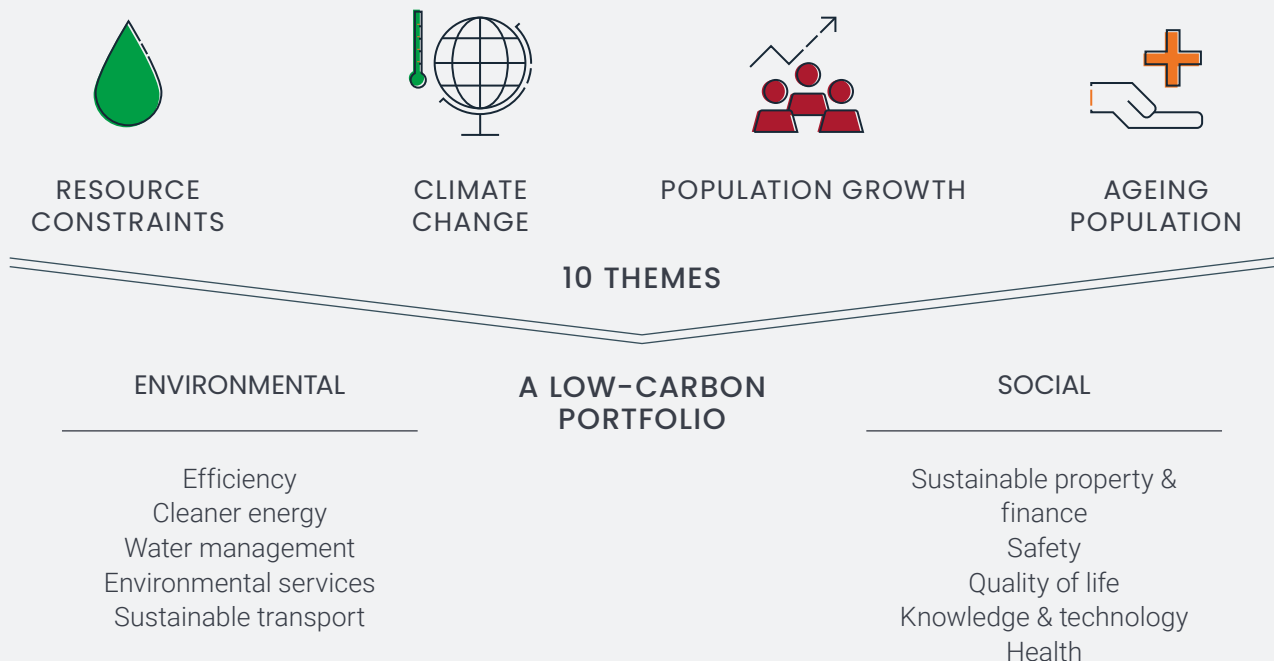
RESOURCE CONSTRAINTS

CLIMATE CHANGE

POPULATION GROWTH

AGEING POPULATION

10 THEMES

ENVIRONMENTAL

A LOW-CARBON PORTFOLIO

SOCIAL

Efficiency
Cleaner energy
Water management
Environmental services
Sustainable transport

Sustainable property & finance
Safety
Quality of life
Knowledge & technology
Health